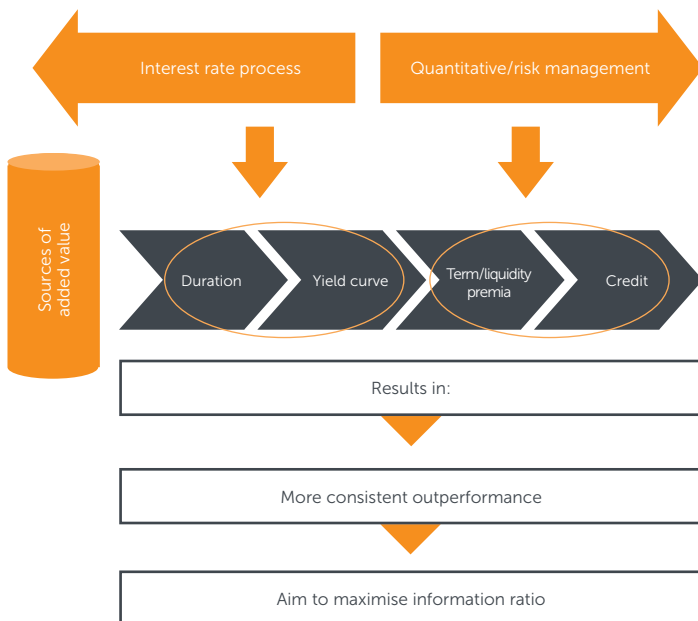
Interest rate process

Quantitative/risk management

Sources of added value

Duration

Yield curve

Term/liquidity premia

Credit

Results in:

More consistent outperformance

Aim to maximise information ratio